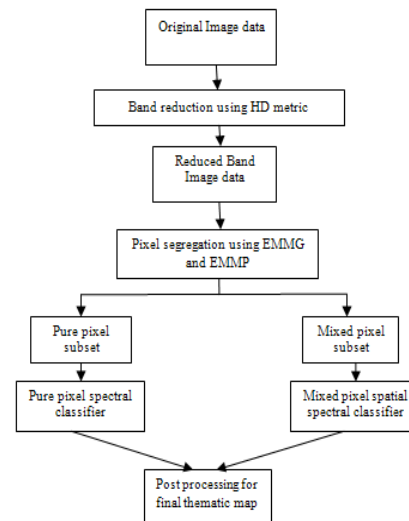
Original Image data

Band reduction using HD metric

Reduced Band Image data

Pixel segregation using EMMG and EMMP

Pure pixel subset

Mixed pixel subset

Pure pixel spectral classifier

Mixed pixel spatial spectral classifier

Post processing for final thematic map